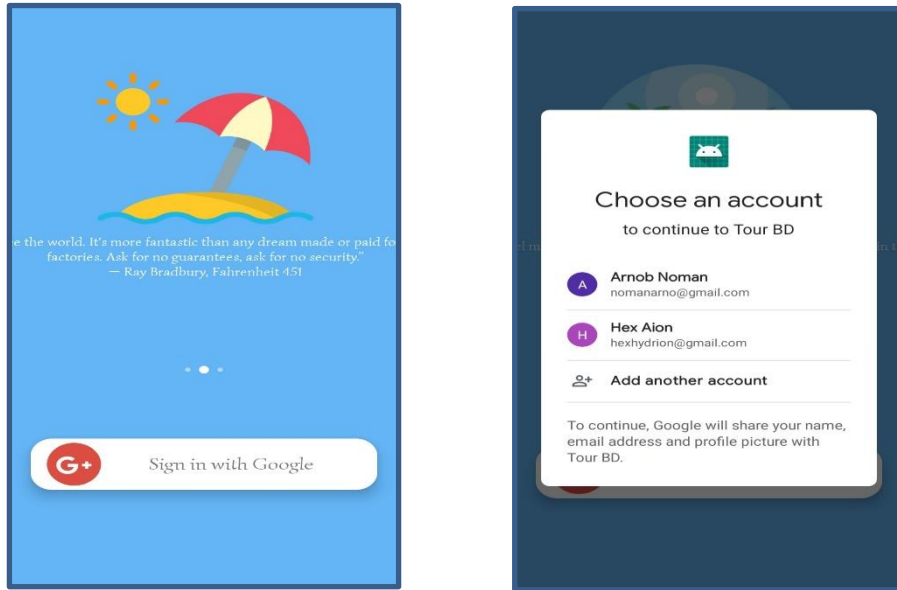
e the world. It's more fantastic than any dream made or paid fo factories. Ask for no guarantees, ask for no security."
— Ray Bradbury, Fahrenheit 451

G+

Sign in with Google

Choose an account

to continue to Tour BD

A Arnob Noman
nomanarno@gmail.com

H Hex Aion
hexhydrion@gmail.com

Add another account

To continue, Google will share your name, email address and profile picture with Tour BD.